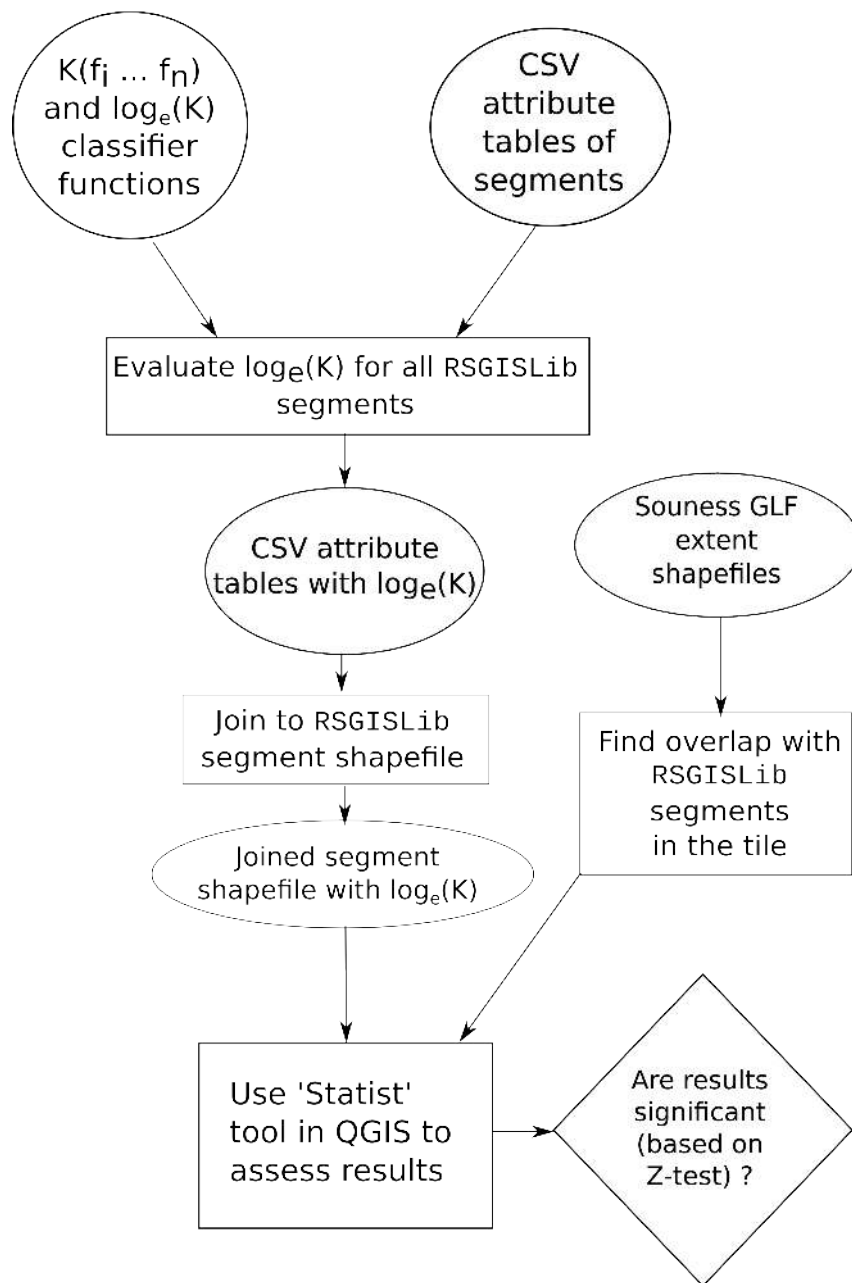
$K(f_i \ldots f_n)$ and $\log_e(K)$ classifier functions

CSV attribute tables of segments

Evaluate $\log_e(K)$ for all RSGISLib segments

CSV attribute tables with $\log_e(K)$

Souness GLF extent shapefiles

Join to RSGISLib segment shapefile

Find overlap with RSGISLib segments in the tile

Joined segment shapefile with $\log_e(K)$

Use 'Statist' tool in QGIS to assess results

Are results significant (based on Z-test) ?